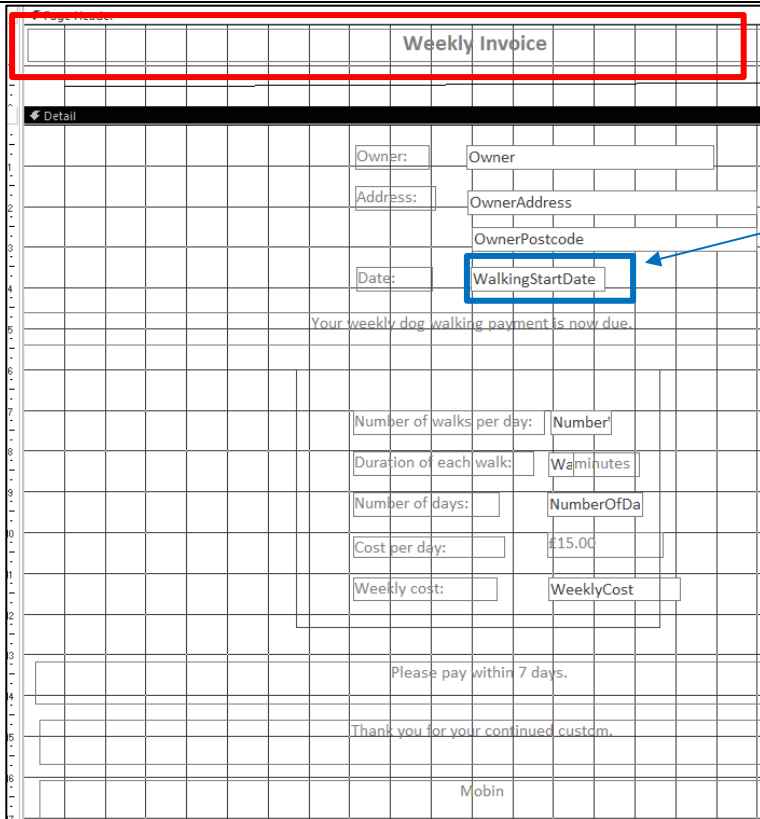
Page Header

Weekly Invoice

Detail

Owner: Owner

Address: OwnerAddress

OwnerPostcode

Date: WalkingStartDate

Your weekly dog walking payment is now due.

Number of walks per day: Number

Duration of each walk: Wa minutes

Number of days: NumberOfDa

Cost per day: £15.00

Weekly cost: WeeklyCost

Please pay within 7 days.

Thank you for your continued custom.

Mobin